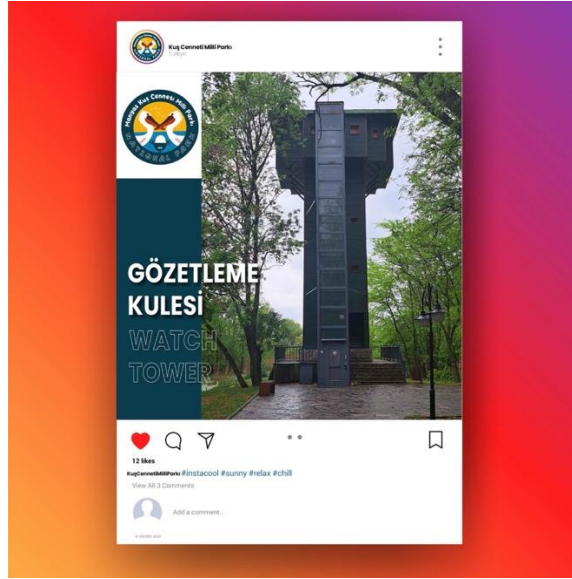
Kuş Cenneti Milli Parkı
Türkiye

Manyas Kuş Cenneti Milli Park
NATIONAL PARK

GÖZETLEME KULESİ
WATCH TOWER

12 likes
KuşCennetiMilliParkı #instacool #sunny #relax #chill
View All 3 Comments
Add a comment...
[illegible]